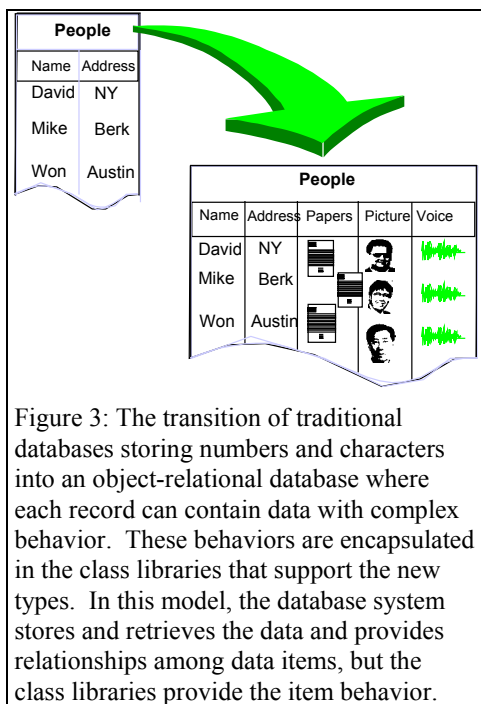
People

| Name | Address |
|---|---|
| David | NY |
| Mike | Berk |
| Won | Austin |

People

| Name | Address | Papers | Picture | Voice |
|---|---|---|---|---|
| David | NY | | | |
| Mike | Berk | | | |
| Won | Austin | | | |

Figure 3: The transition of traditional databases storing numbers and characters into an object-relational database where each record can contain data with complex behavior. These behaviors are encapsulated in the class libraries that support the new types. In this model, the database system stores and retrieves the data and provides relationships among data items, but the class libraries provide the item behavior.